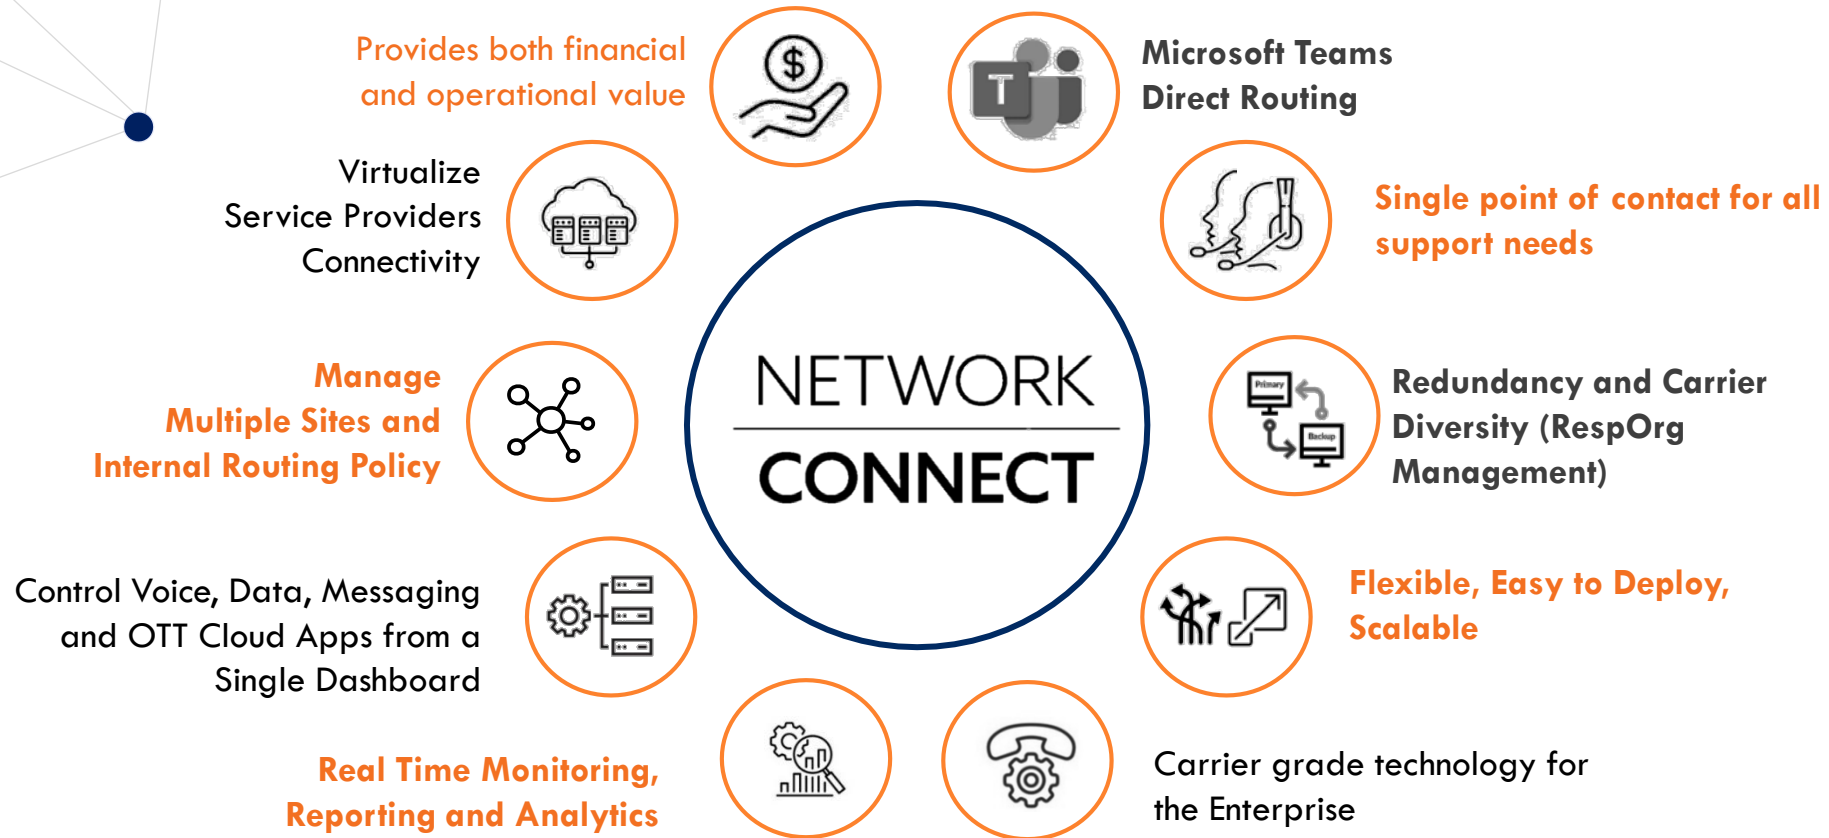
Provides both financial and operational value

Microsoft Teams Direct Routing

Virtualize Service Providers Connectivity

Single point of contact for all support needs

NETWORK

CONNECT

Manage Multiple Sites and Internal Routing Policy

Primary

Backup

Redundancy and Carrier Diversity (RespOrg Management)

Control Voice, Data, Messaging and OTT Cloud Apps from a Single Dashboard

Flexible, Easy to Deploy, Scalable

Real Time Monitoring, Reporting and Analytics

Carrier grade technology for the Enterprise